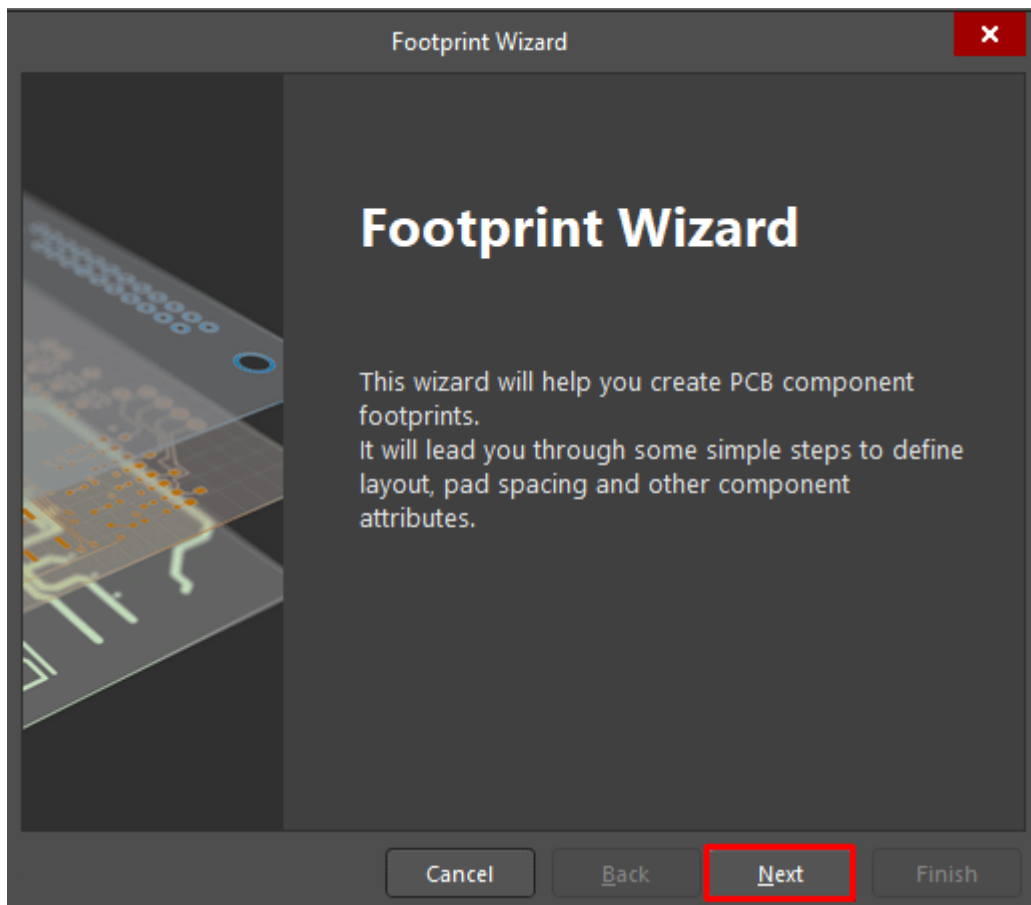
Footprint Wizard

×

Footprint Wizard

This wizard will help you create PCB component footprints.
It will lead you through some simple steps to define layout, pad spacing and other component attributes.

Cancel

Back

Next

Finish